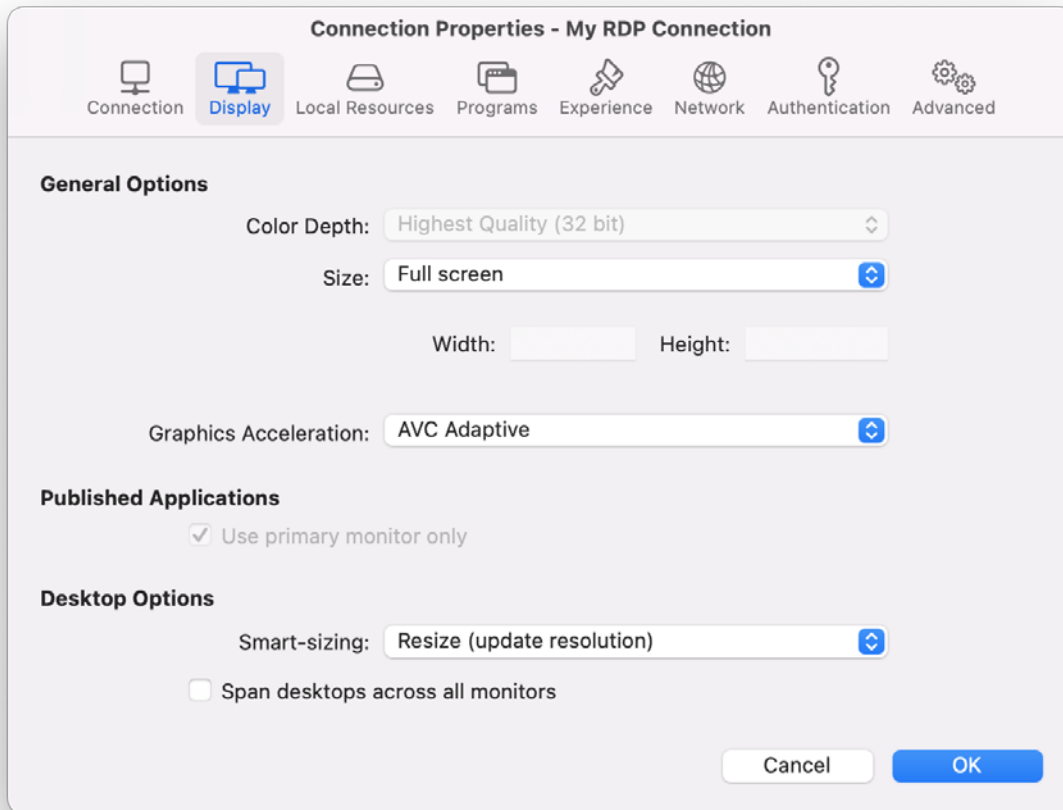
Connection Properties - My RDP Connection

Connection Display Local Resources Programs Experience Network Authentication Advanced

General Options

Color Depth: Highest Quality (32 bit)

Size: Full screen

Width: Height:

Graphics Acceleration: AVC Adaptive

Published Applications

Use primary monitor only

Desktop Options

Smart-sizing: Resize (update resolution)

Span desktops across all monitors

Cancel OK